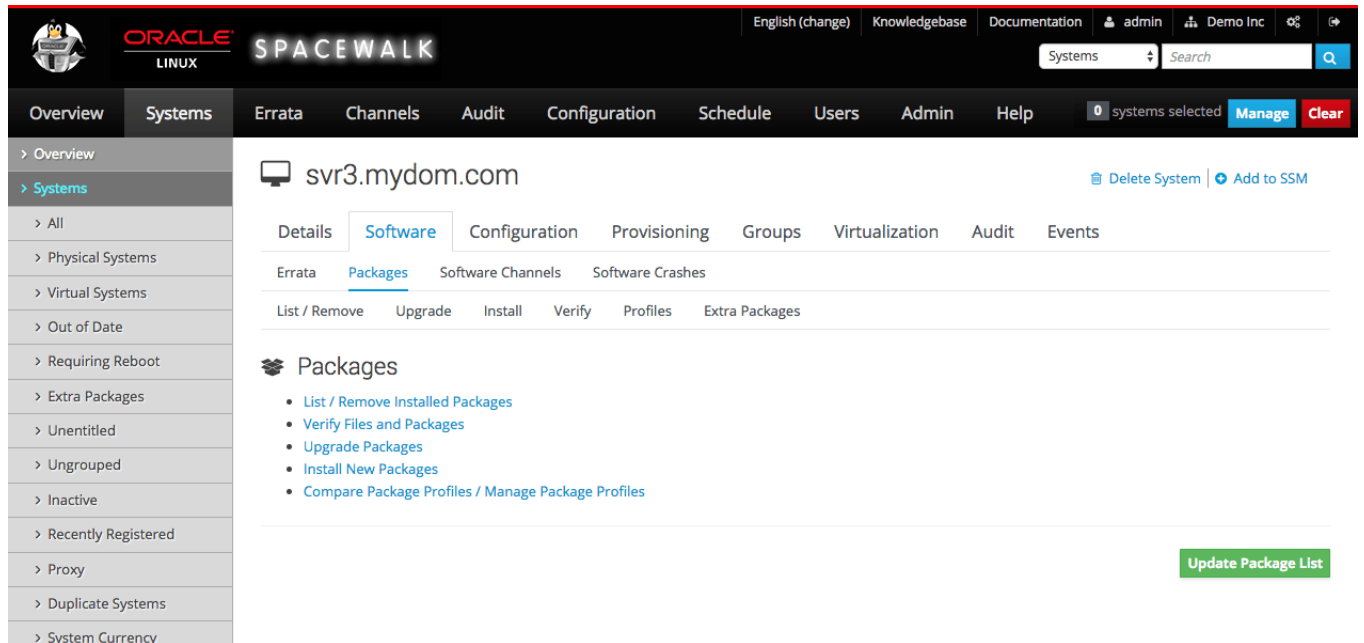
ORACLE LINUX

SPACEWALK

English (change) | Knowledgebase | Documentation | admin | Demo Inc

Systems

Search

Overview | Systems | Errata | Channels | Audit | Configuration | Schedule | Users | Admin | Help

0 systems selected Manage Clear

> Overview
> Systems
> All
> Physical Systems
> Virtual Systems
> Out of Date
> Requiring Reboot
> Extra Packages
> Unentitled
> Ungrouped
> Inactive
> Recently Registered
> Proxy
> Duplicate Systems
> System Currency

svr3.mydom.com

Delete System | Add to SSM

Details | Software | Configuration | Provisioning | Groups | Virtualization | Audit | Events

Errata | Packages | Software Channels | Software Crashes

List / Remove | Upgrade | Install | Verify | Profiles | Extra Packages

Packages

- List / Remove Installed Packages
- Verify Files and Packages
- Upgrade Packages
- Install New Packages
- Compare Package Profiles / Manage Package Profiles

Update Package List